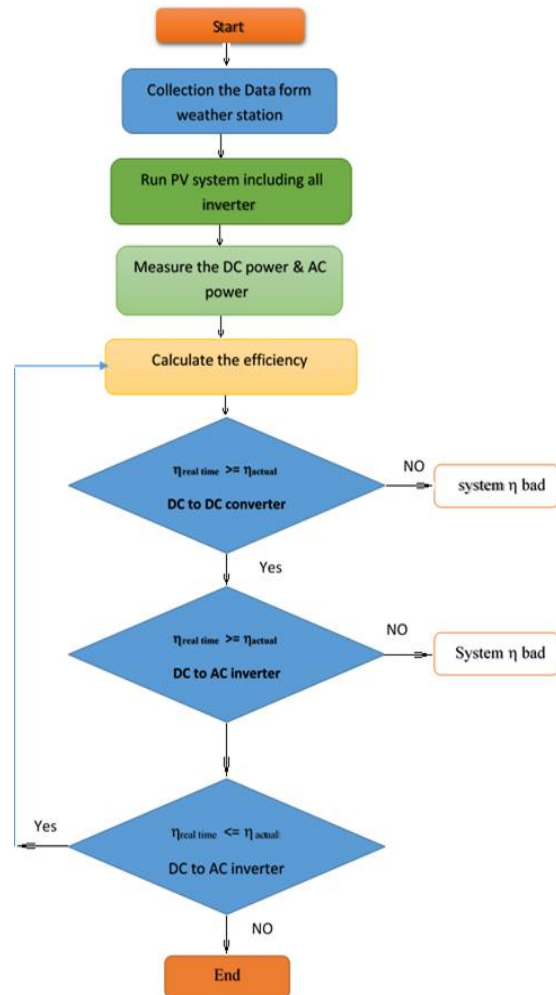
Start

Collection the Data form weather station

Run PV system including all inverter

Measure the DC power & AC power

Calculate the efficiency

$\eta_{real\ time}$ >= $\eta_{actual}$

DC to DC converter

NO

system η bad

Yes

$\eta_{real\ time}$ >= $\eta_{actual}$

DC to AC inverter

NO

System η bad

Yes

$\eta_{real\ time}$ <= $\eta_{actual}$

DC to AC inverter

NO

End